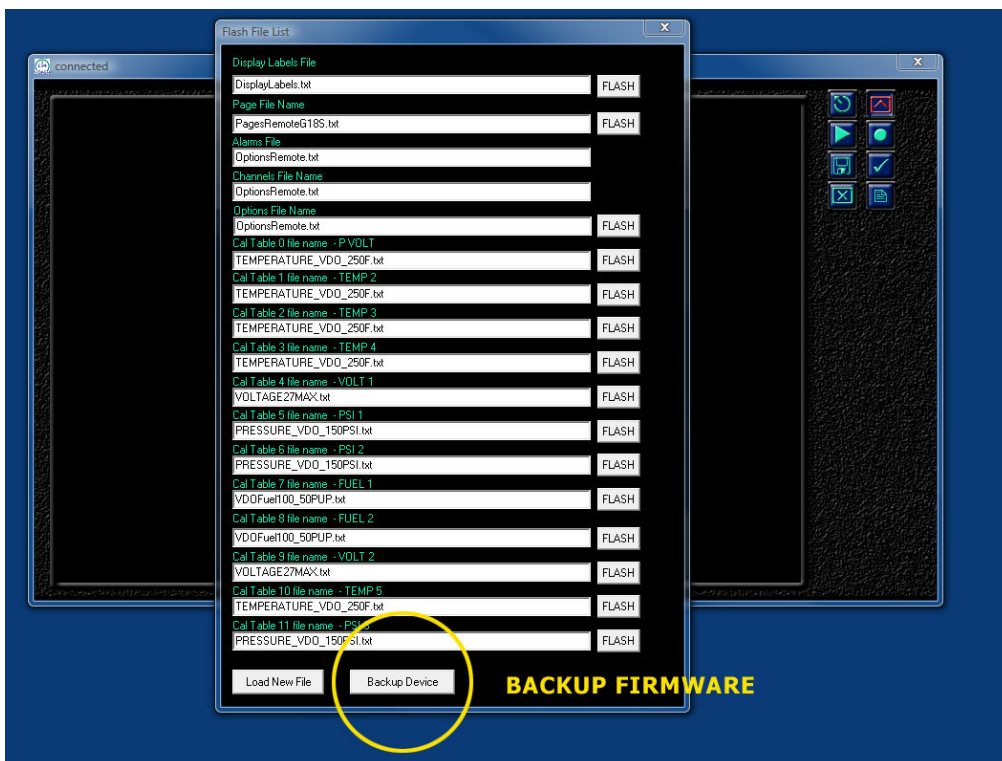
Flash File List

connected

Display Labels File
DisplayLabels.txt
FLASH
Page File Name
PagesRemoteG18S.txt
FLASH
Alarms File
OptionsRemote.txt
Channels File Name
OptionsRemote.txt
Options File Name
OptionsRemote.txt
FLASH
Cal Table 0 file name - P VOLT
TEMPERATURE_VDO_250F.txt
FLASH
Cal Table 1 file name - TEMP 2
TEMPERATURE_VDO_250F.txt
FLASH
Cal Table 2 file name - TEMP 3
TEMPERATURE_VDO_250F.txt
FLASH
Cal Table 3 file name - TEMP 4
TEMPERATURE_VDO_250F.txt
FLASH
Cal Table 4 file name - VOLT 1
VOLTAGE27MAX.txt
FLASH
Cal Table 5 file name - PSI 1
PRESSURE_VDO_150PSI.txt
FLASH
Cal Table 6 file name - PSI 2
PRESSURE_VDO_150PSI.txt
FLASH
Cal Table 7 file name - FUEL 1
VDOFuel100_50PUP.txt
FLASH
Cal Table 8 file name - FUEL 2
VDOFuel100_50PUP.txt
FLASH
Cal Table 9 file name - VOLT 2
VOLTAGE27MAX.txt
FLASH
Cal Table 10 file name - TEMP 5
TEMPERATURE_VDO_250F.txt
FLASH
Cal Table 11 file name - PSI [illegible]
PRESSURE_VDO_150PSI.txt
FLASH

Load New File
Backup Device
BACKUP FIRMWARE